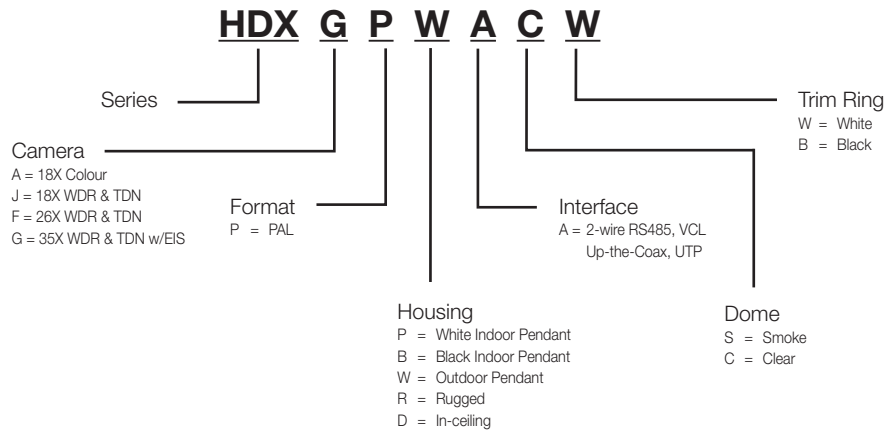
HDX G P W A C W

Series

Camera
A = 18X Colour
J = 18X WDR & TDN
F = 26X WDR & TDN
G = 35X WDR & TDN w/EIS

Format
P = PAL

Housing
P = White Indoor Pendant
B = Black Indoor Pendant
W = Outdoor Pendant
R = Rugged
D = In-ceiling

Interface
A = 2-wire RS485, VCL Up-the-Coax, UTP

Dome
S = Smoke
C = Clear

Trim Ring
W = White
B = Black